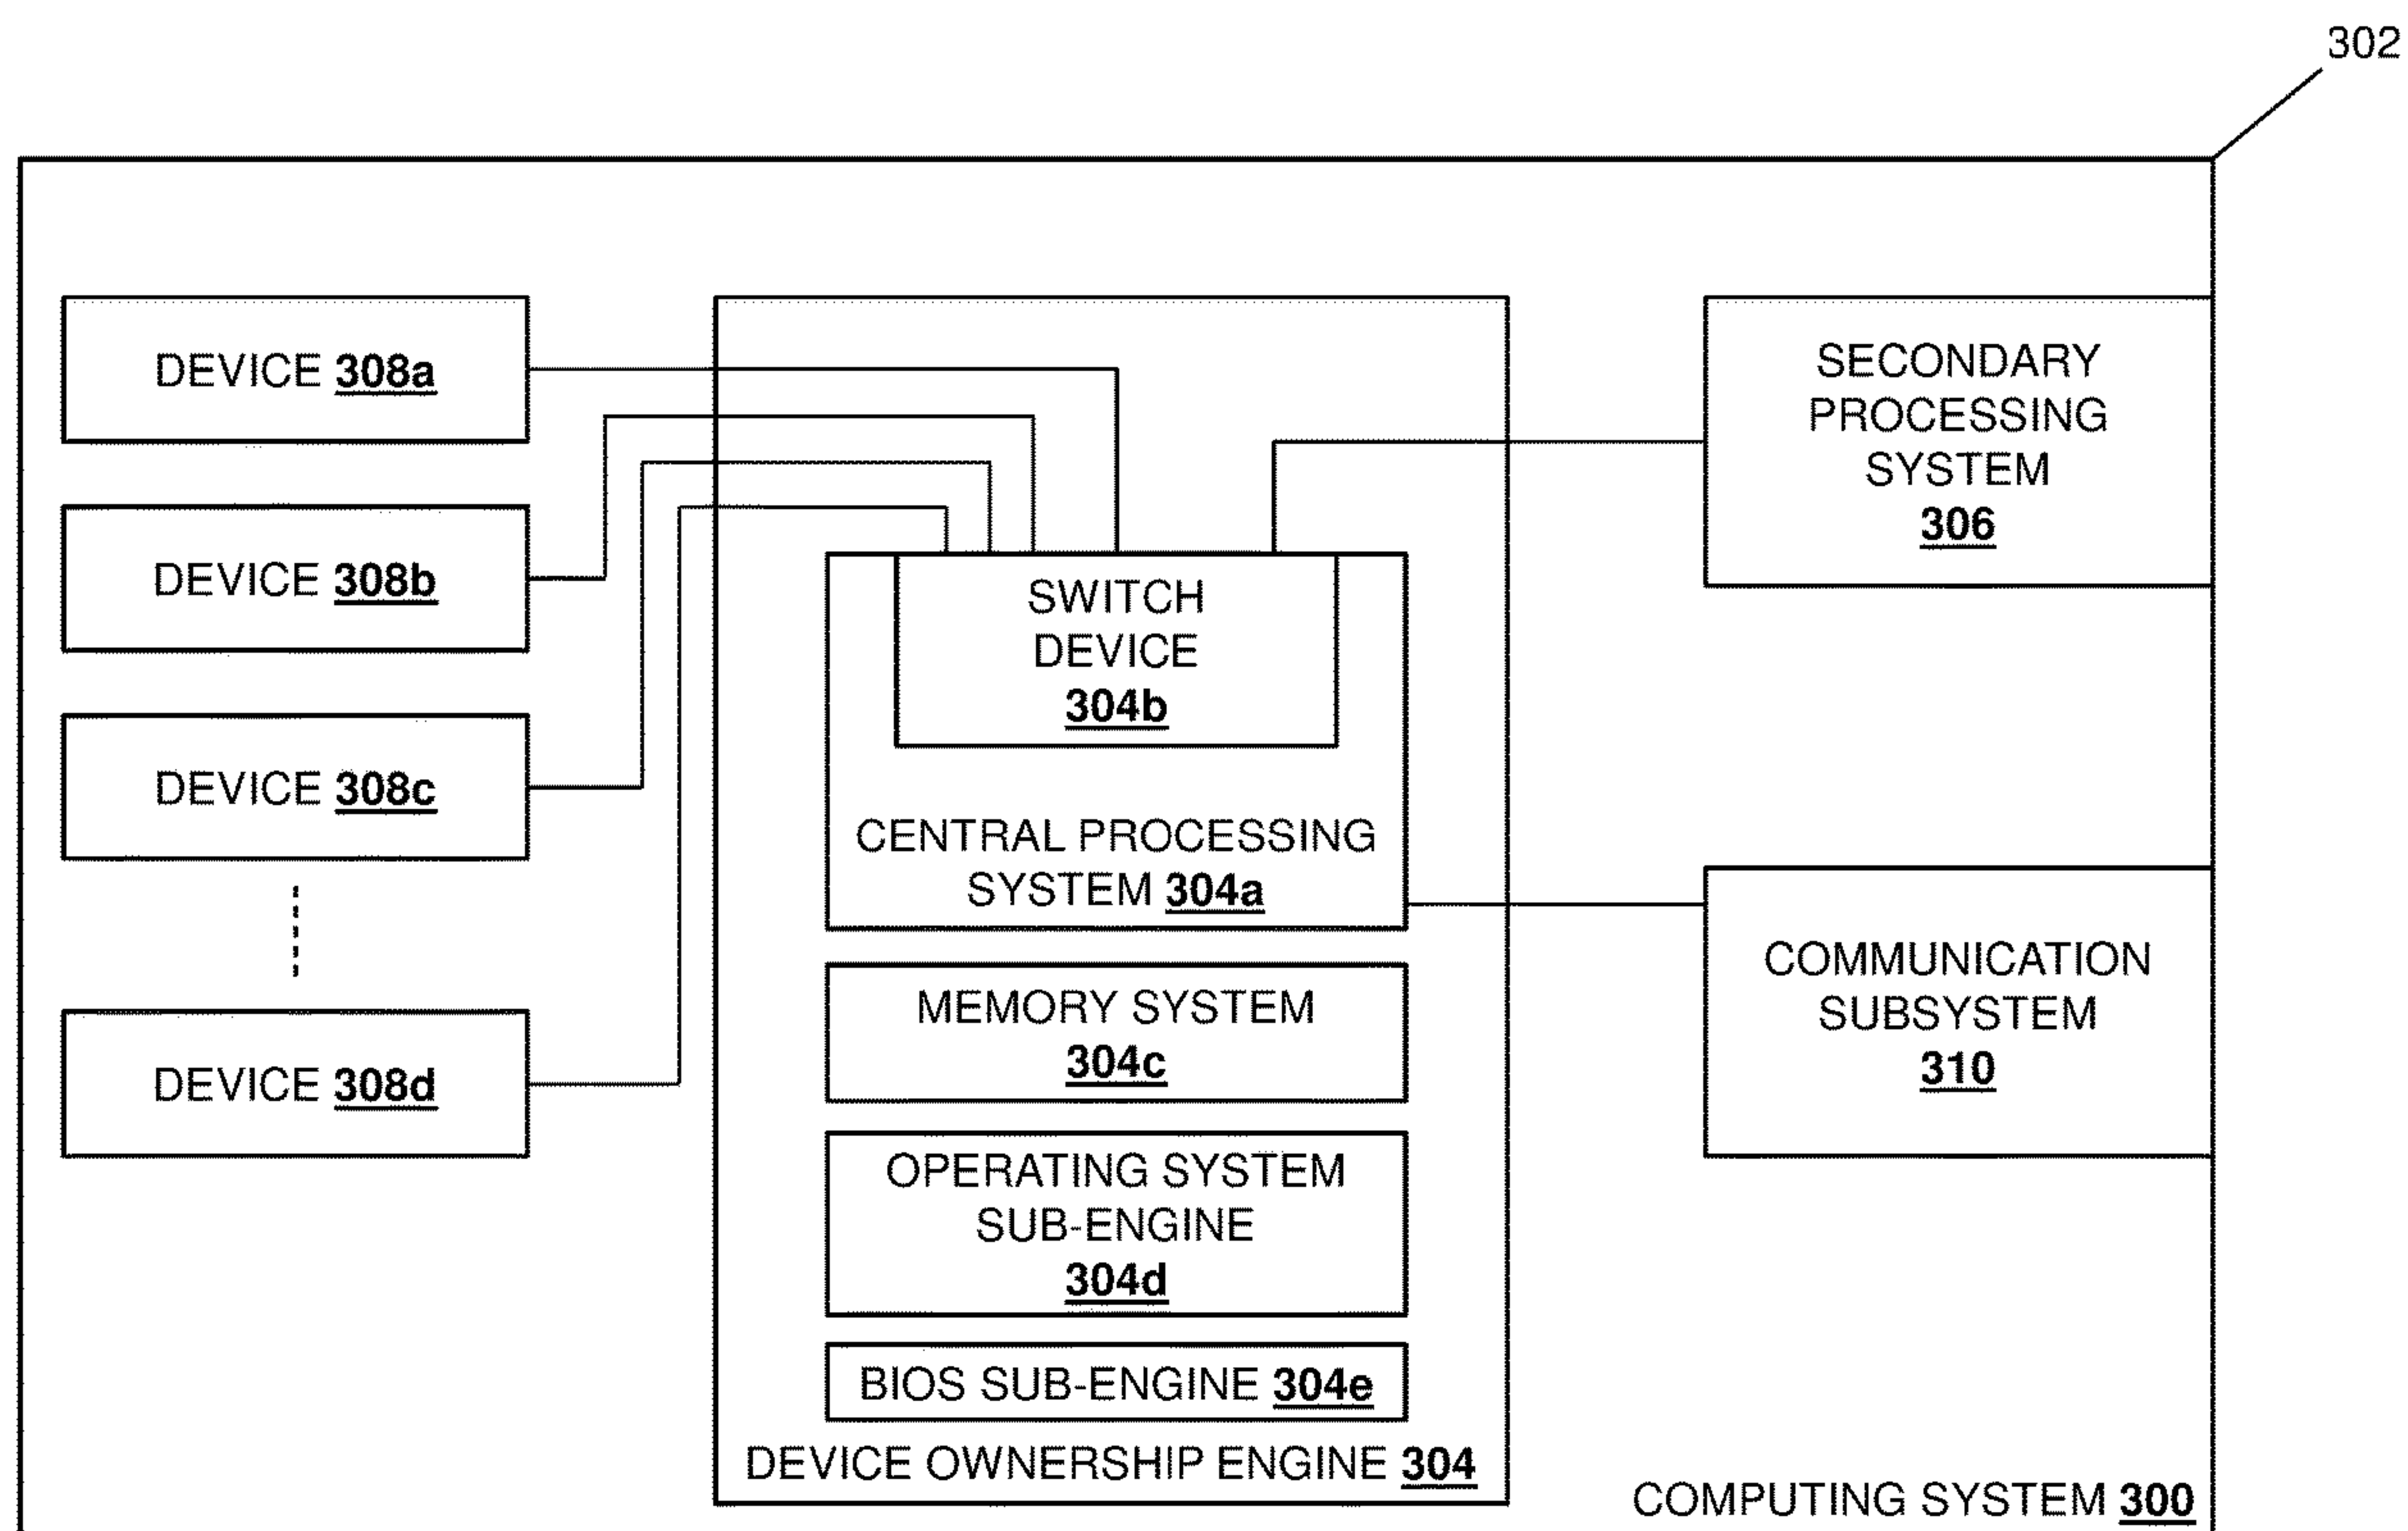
302

DEVICE 308a

DEVICE 308b

DEVICE 308c

DEVICE 308d

SWITCH DEVICE 304b

CENTRAL PROCESSING SYSTEM 304a

MEMORY SYSTEM 304c

OPERATING SYSTEM SUB-ENGINE 304d

BIOS SUB-ENGINE 304e

DEVICE OWNERSHIP ENGINE 304

SECONDARY PROCESSING SYSTEM 306

COMMUNICATION SUBSYSTEM 310

COMPUTING SYSTEM 300